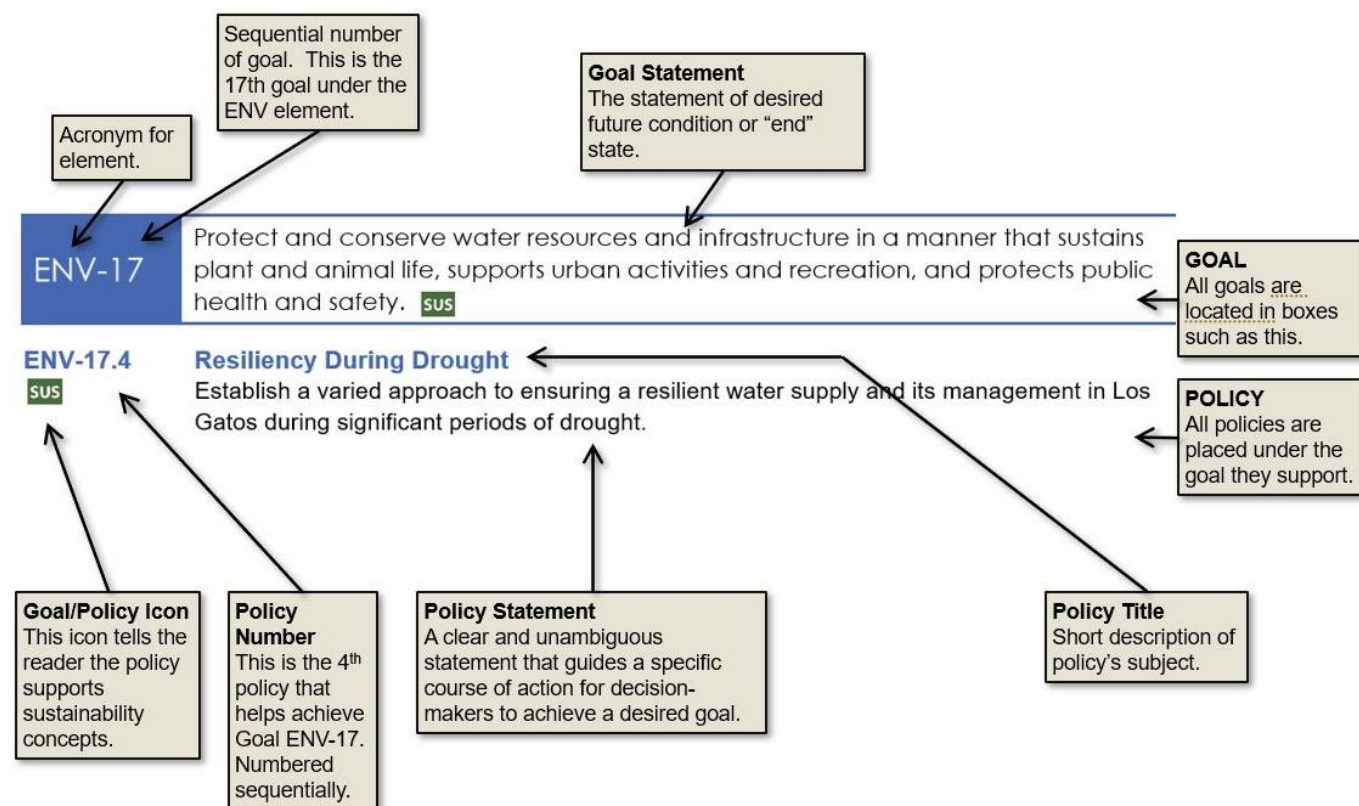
Sequential number of goal. This is the 17th goal under the ENV element.

Acronym for element.

**Goal Statement**
The statement of desired future condition or "end" state.

ENV-17

Protect and conserve water resources and infrastructure in a manner that sustains plant and animal life, supports urban activities and recreation, and protects public health and safety. SUS

**GOAL**
All goals are located in boxes such as this.

ENV-17.4
SUS

**Resiliency During Drought**
Establish a varied approach to ensuring a resilient water supply and its management in Los Gatos during significant periods of drought.

**POLICY**
All policies are placed under the goal they support.

**Goal/Policy Icon**
This icon tells the reader the policy supports sustainability concepts.

**Policy Number**
This is the 4$^{th}$ policy that helps achieve Goal ENV-17. Numbered sequentially.

**Policy Statement**
A clear and unambiguous statement that guides a specific course of action for decision-makers to achieve a desired goal.

**Policy Title**
Short description of policy's subject.